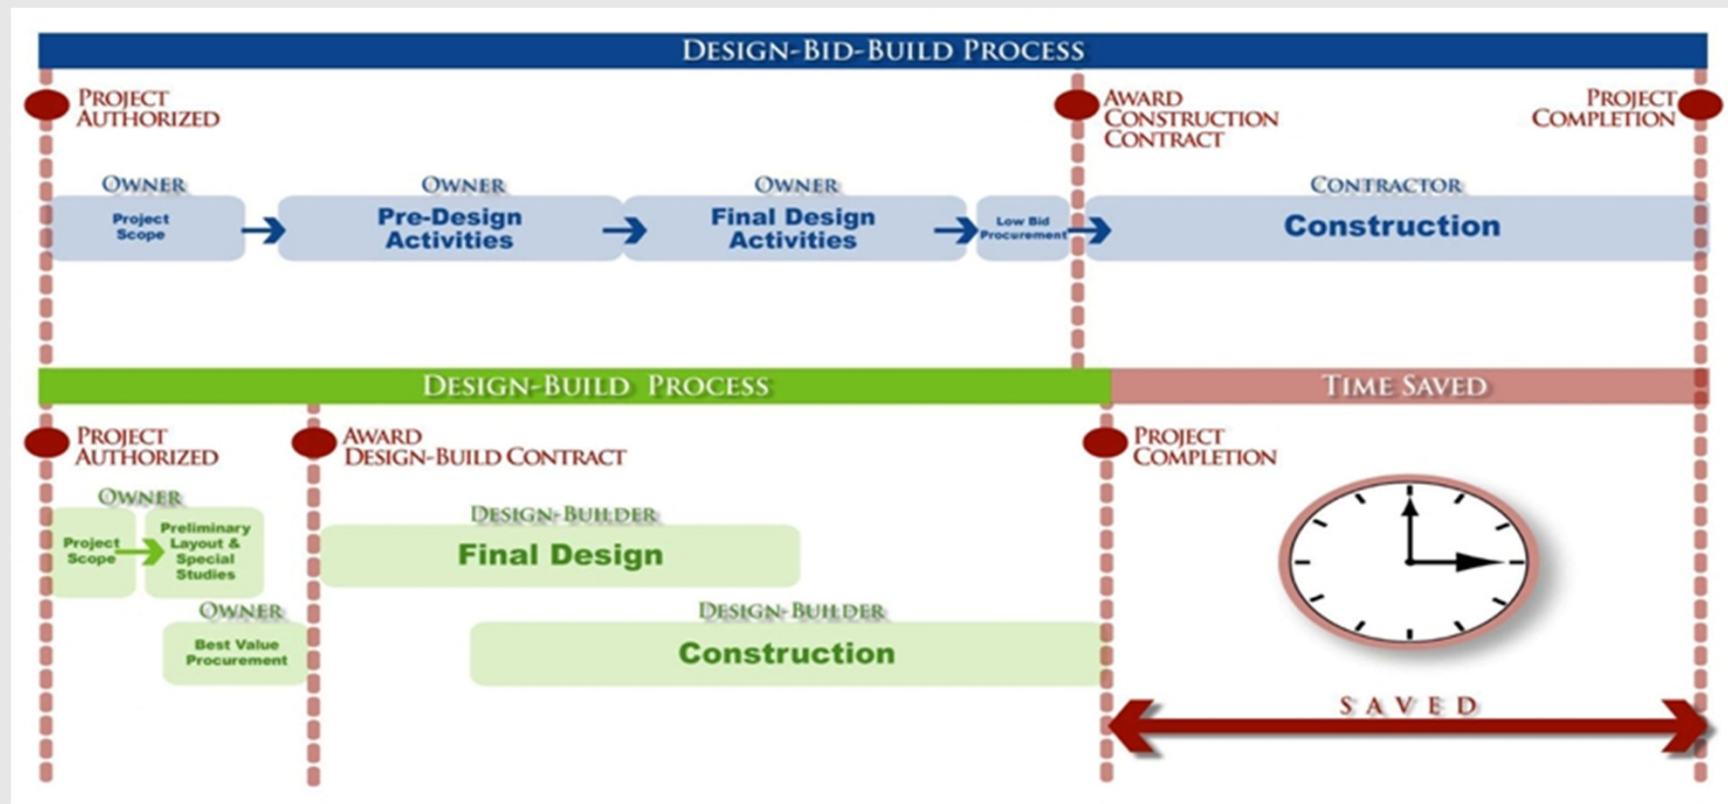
DESIGN-BID-BUILD PROCESS

PROJECT AUTHORIZED

AWARD CONSTRUCTION CONTRACT

PROJECT COMPLETION

OWNER
Project Scope

OWNER
Pre-Design Activities

OWNER
Final Design Activities

Low Bid Procurement

CONTRACTOR
Construction

DESIGN-BUILD PROCESS

TIME SAVED

PROJECT AUTHORIZED

AWARD DESIGN-BUILD CONTRACT

PROJECT COMPLETION

OWNER
Project Scope
Preliminary Layout & Special Studies

OWNER
Best Value Procurement

DESIGN-BUILDER
Final Design

DESIGN-BUILDER
Construction

SAVED